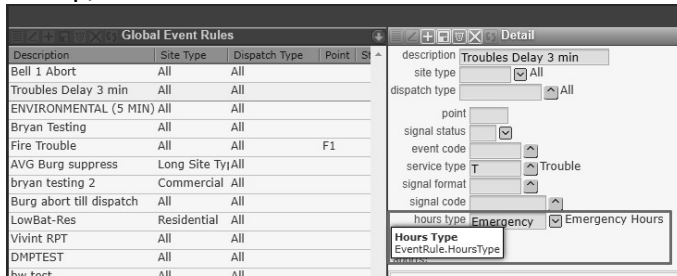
Global Event Rules

| Description | Site Type | Dispatch Type | Point | St |
|---|---|---|---|---|
| Bell 1 Abort | All | All | | |
| Troubles Delay 3 min | All | All | | |
| ENVIRONMENTAL (5 MIN) | All | All | | |
| Bryan Testing | All | All | | |
| Fire Trouble | All | All | F1 | |
| AVG Burg suppress | Long Site Ty | All | | |
| bryan testing 2 | Commercial | All | | |
| Burg abort till dispatch | All | All | | |
| LowBat-Res | Residential | All | | |
| Vivint RPT | All | All | | |
| DMPTEST | All | All | | |
| bw test | All | All | | |

Detail

description Troubles Delay 3 min
site type All
dispatch type All
point
signal status
event code
service type T Trouble
signal format
signal code
hours type Emergency Emergency Hours

Hours Type
EventRule.HoursType